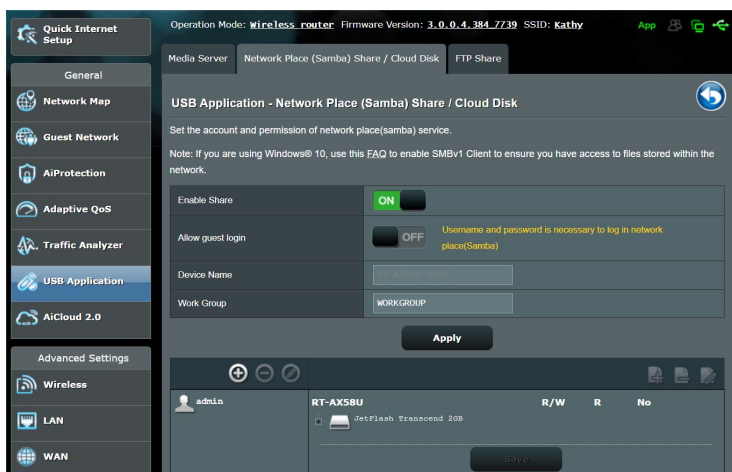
Quick Internet Setup

General

Network Map

Guest Network

AiProtection

Adaptive QoS

Traffic Analyzer

USB Application

AiCloud 2.0

Advanced Settings

Wireless

LAN

WAN

Operation Mode: Wireless router Firmware Version: 3.0.0.4.384_7739 SSID: Kathy

App

Media Server | Network Place (Samba) Share / Cloud Disk | FTP Share

USB Application - Network Place (Samba) Share / Cloud Disk

Set the account and permission of network place(samba) service.

Note: If you are using Windows® 10, use this FAQ to enable SMBv1 Client to ensure you have access to files stored within the network.

| | |
|---|---|
| Enable Share | ON |
| Allow guest login | OFF Username and password is necessary to log in network place(Samba) |
| Device Name | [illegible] |
| Work Group | WORKGROUP |

Apply

admin

RT-AX58U R/W R No

JetFlash Transcend 2GB

Save